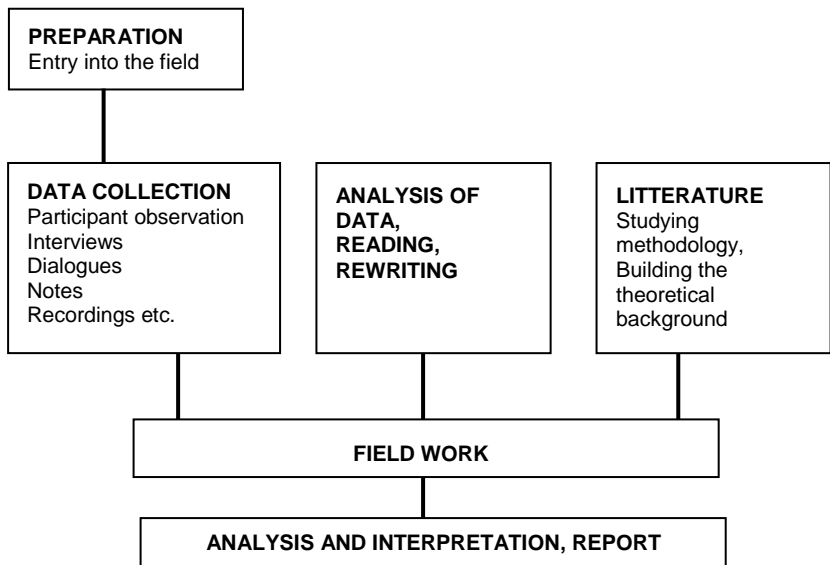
PREPARATION
Entry into the field

DATA COLLECTION
Participant observation
Interviews
Dialogues
Notes
Recordings etc.

ANALYSIS OF DATA, READING, REWRITING

LITTERATURE
Studying methodology, Building the theoretical background

FIELD WORK

ANALYSIS AND INTERPRETATION, REPORT